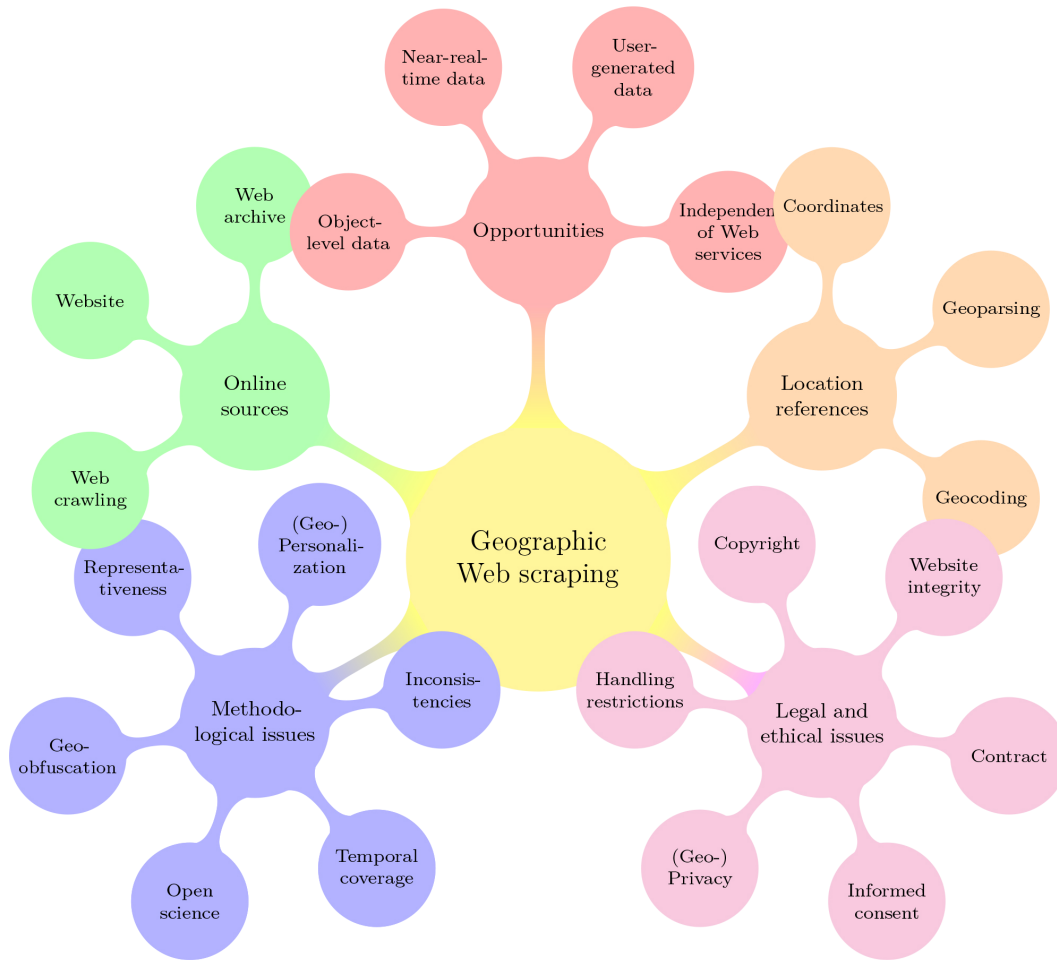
Geographic Web scraping

Opportunities

Near-real-time data

User-generated data

Object-level data

Independen of Web services

Online sources

Web archive

Website

Web crawling

Location references

Coordinates

Geoparsing

Geocoding

Methodological issues

Representativeness

(Geo-) Personalization

Inconsistencies

Geo-obfuscation

Open science

Temporal coverage

Legal and ethical issues

Copyright

Website integrity

Handling restrictions

Contract

(Geo-) Privacy

Informed consent